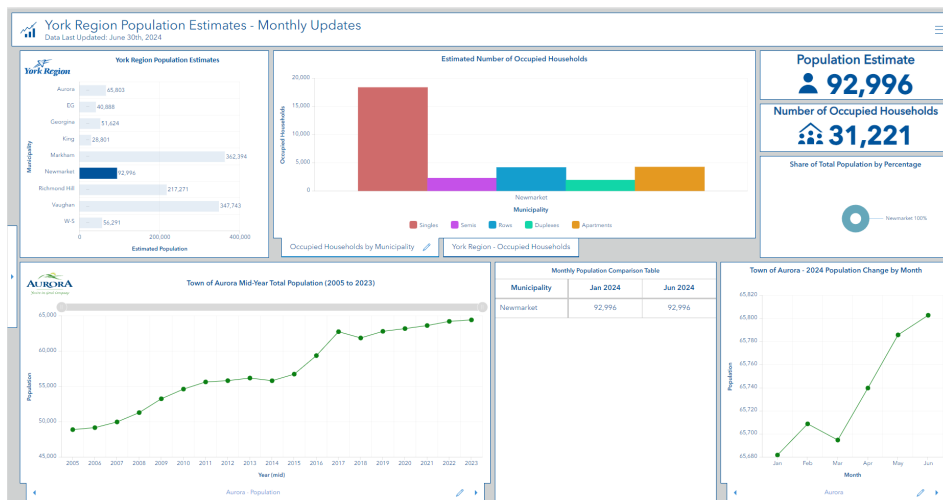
York Region Population Estimates - Monthly Updates
Data Last Updated: June 30th, 2024

York Region

York Region Population Estimates

Municipality

Aurora 65,803
EG 40,888
Georgina 51,624
King 28,801
Markham 362,394
Newmarket 92,996
Richmond Hill 217,271
Vaughan 347,743
W-S 56,291

0 200,000 400,000
Estimated Population

Estimated Number of Occupied Households

20,000
15,000
10,000
5,000
0

Occupied Households

Newmarket
Municipality

Singles Semis Rows Duplexes Apartments

Occupied Households by Municipality
York Region - Occupied Households

Population Estimate
92,996

Number of Occupied Households
31,221

Share of Total Population by Percentage
Newmarket 100%

AURORA

Town of Aurora Mid-Year Total Population (2005 to 2023)

65,000
60,000
55,000
50,000
45,000

Population

2005 2006 2007 2008 2009 2010 2011 2012 2013 2014 2015 2016 2017 2018 2019 2020 2021 2022 2023
Year (mid)

Aurora - Population

Monthly Population Comparison Table

| Municipality | Jan 2024 | Jun 2024 |
|---|---|---|
| Newmarket | 92,996 | 92,996 |

Town of Aurora - 2024 Population Change by Month

65,820
65,800
65,780
65,760
65,740
65,720
65,700
65,680

Population

Jan Feb Mar Apr May Jun
Month

Aurora